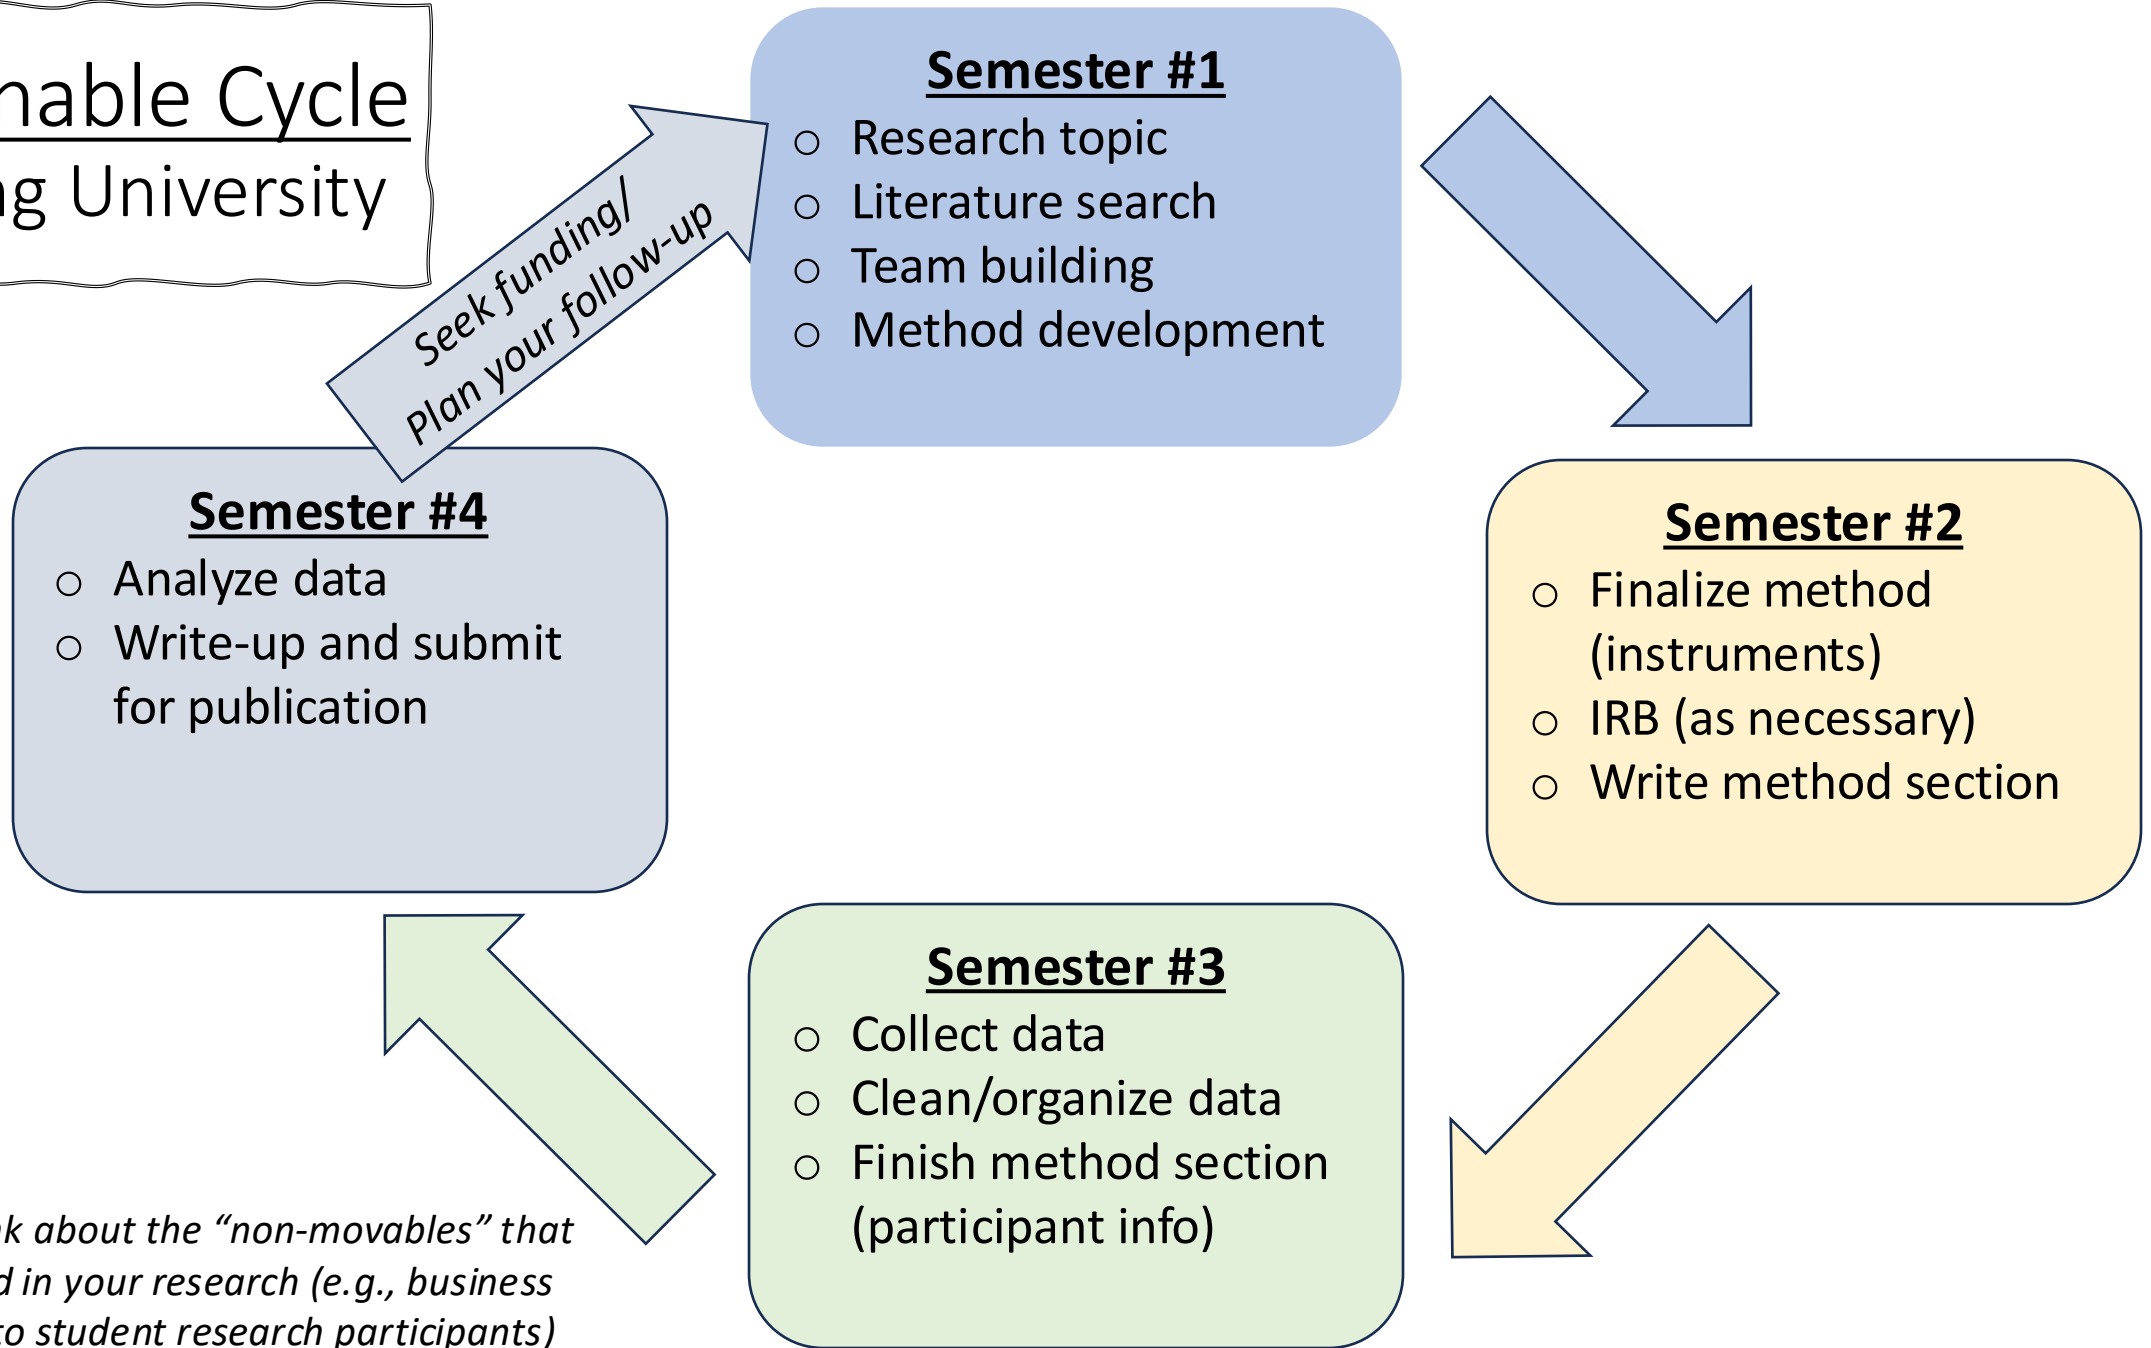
nable Cycle
ng University

Seek funding/
Plan your follow-up

Semester #1
○ Research topic
○ Literature search
○ Team building
○ Method development

Semester #2
○ Finalize method (instruments)
○ IRB (as necessary)
○ Write method section

Semester #3
○ Collect data
○ Clean/organize data
○ Finish method section (participant info)

Semester #4
○ Analyze data
○ Write-up and submit for publication

k about the “non-movables” that
d in your research (e.g., business
o student research participants)